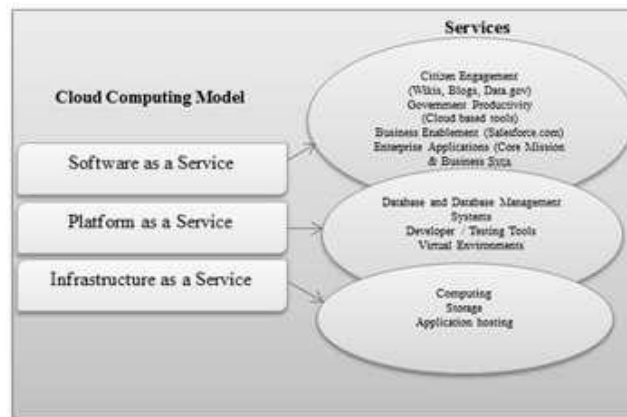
Services

Cloud Computing Model

Software as a Service

Platform as a Service

Infrastructure as a Service

Citizen Engagement (Wikis, Blogs, Data.gov) Government Productivity (Cloud based tools) Business Enablement (Salesforce.com) Enterprise Applications (Core Mission & Business Sys)

Database and Database Management Systems Developer / Testing Tools Virtual Environments

Computing Storage Application hosting